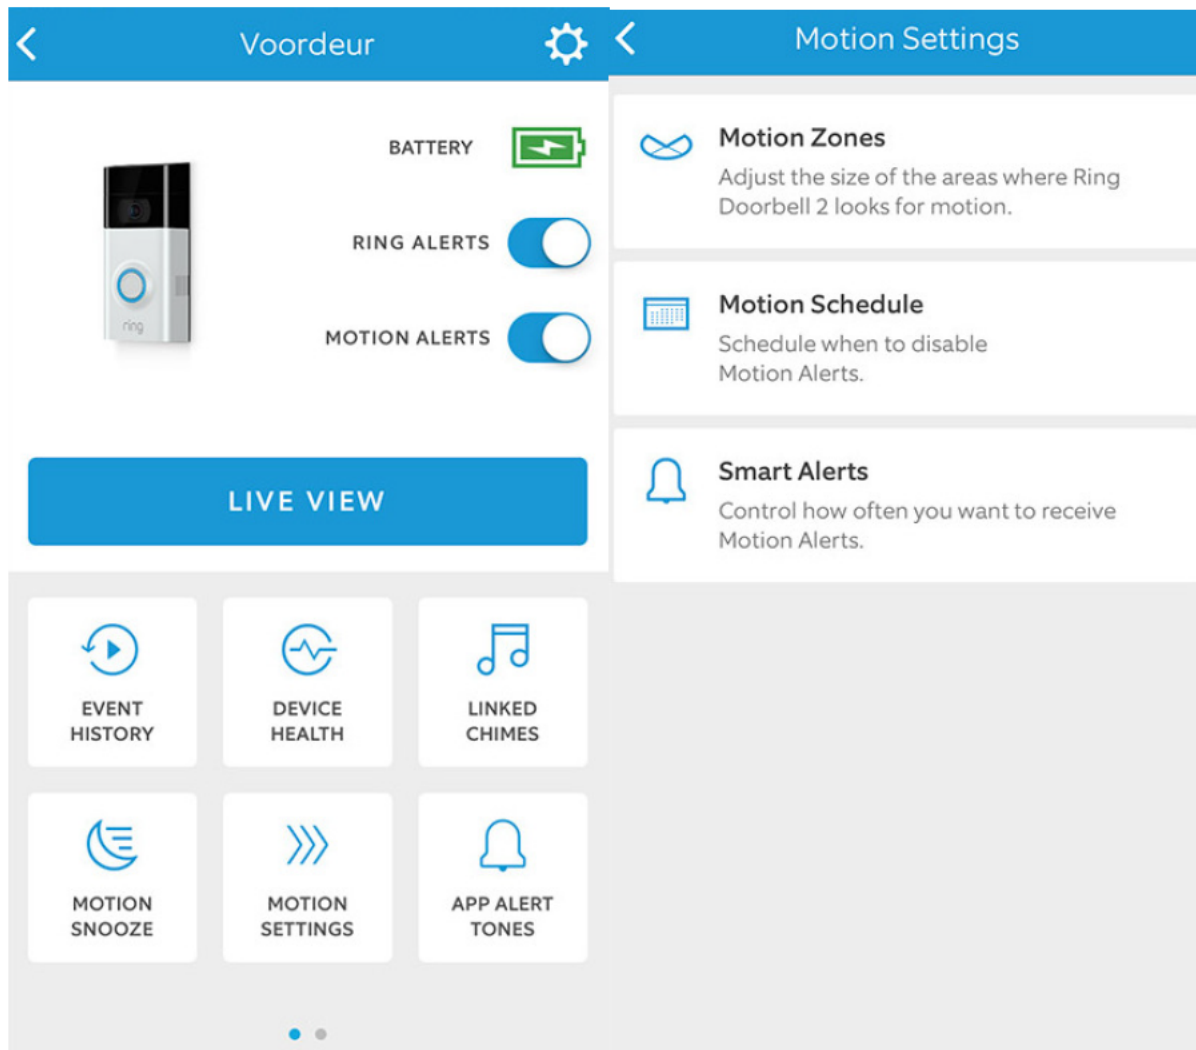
Voordeur

ring

BATTERY

RING ALERTS

MOTION ALERTS

LIVE VIEW

EVENT HISTORY

DEVICE HEALTH

LINKED CHIMES

MOTION SNOOZE

MOTION SETTINGS

APP ALERT TONES

Motion Settings

Motion Zones
Adjust the size of the areas where Ring Doorbell 2 looks for motion.

Motion Schedule
Schedule when to disable Motion Alerts.

Smart Alerts
Control how often you want to receive Motion Alerts.